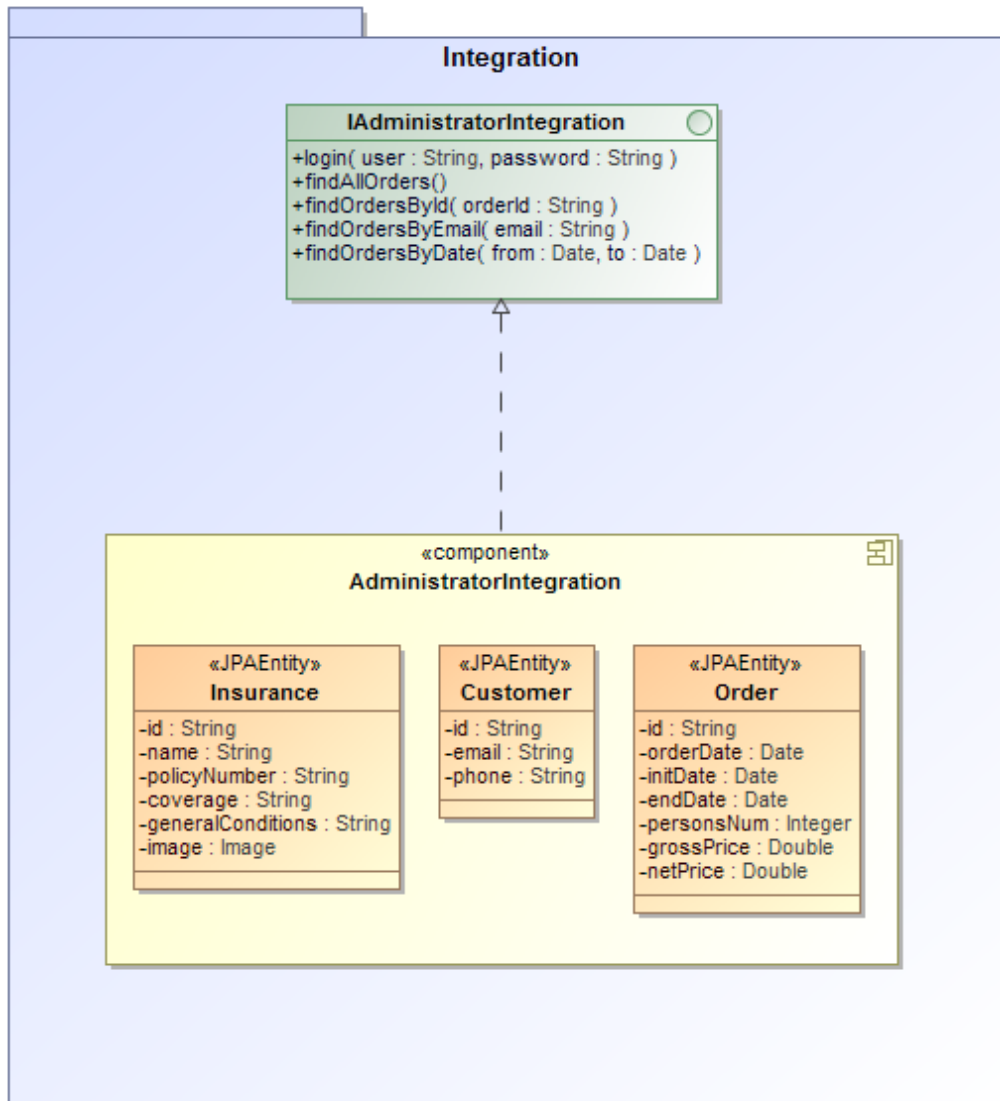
Integration

IAdministratorIntegration
+login( user : String, password : String )
+findAllOrders()
+findOrdersById( orderId : String )
+findOrdersByEmail( email : String )
+findOrdersByDate( from : Date, to : Date )

«component»
AdministratorIntegration

«JPAEntity»
Insurance
-id : String
-name : String
-policyNumber : String
-coverage : String
-generalConditions : String
-image : Image

«JPAEntity»
Customer
-id : String
-email : String
-phone : String

«JPAEntity»
Order
-id : String
-orderDate : Date
-initDate : Date
-endDate : Date
-personsNum : Integer
-grossPrice : Double
-netPrice : Double